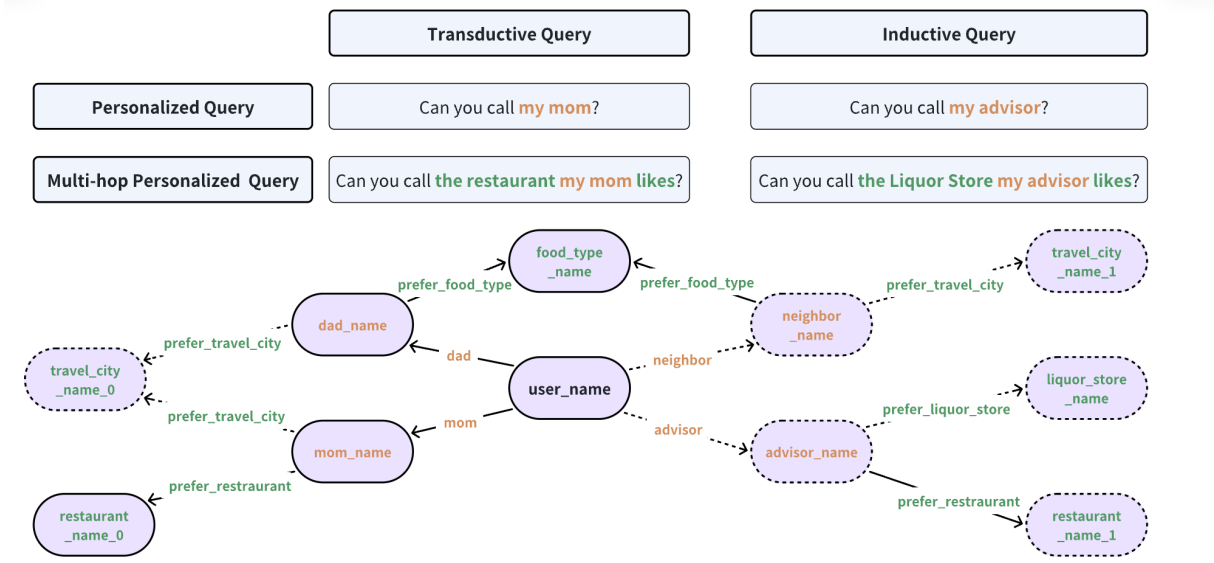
| | Transductive Query | Inductive Query |
|---|---|---|
| Personalized Query | Can you call my mom? | Can you call my advisor? |
| Multi-hop Personalized Query | Can you call the restaurant my mom likes? | Can you call the Liquor Store my advisor likes? |

food_type _name

prefer_food_type

prefer_food_type

travel_city _name_1

prefer_travel_city

dad_name

prefer_travel_city

neighbor _name

travel_city _name_0

dad

neighbor

user_name

liquor_store _name

prefer_travel_city

prefer_liquor_store

mom

advisor

mom_name

advisor_name

prefer_restaurant

prefer_restaurant

restaurant _name_0

restaurant _name_1